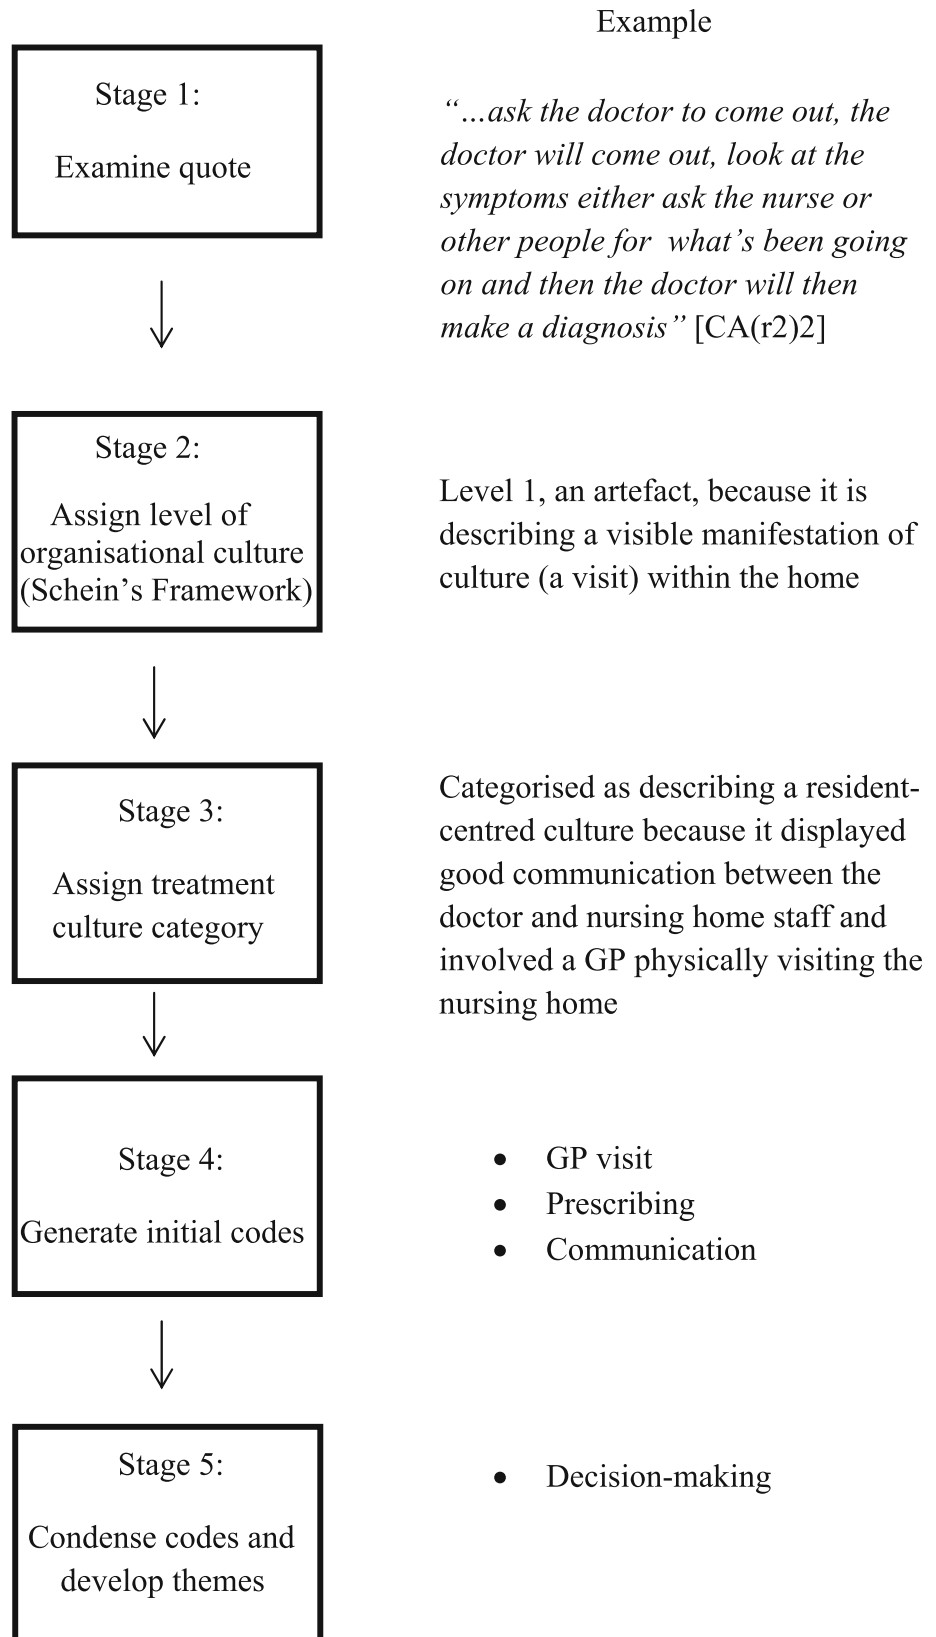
Example

Stage 1:

Examine quote

*"…ask the doctor to come out, the doctor will come out, look at the symptoms either ask the nurse or other people for what's been going on and then the doctor will then make a diagnosis"* [CA(r2)2]

Stage 2:

Assign level of organisational culture (Schein's Framework)

Level 1, an artefact, because it is describing a visible manifestation of culture (a visit) within the home

Stage 3:

Assign treatment culture category

Categorised as describing a resident-centred culture because it displayed good communication between the doctor and nursing home staff and involved a GP physically visiting the nursing home

Stage 4:

Generate initial codes

- GP visit
- Prescribing
- Communication

Stage 5:

Condense codes and develop themes

- Decision-making